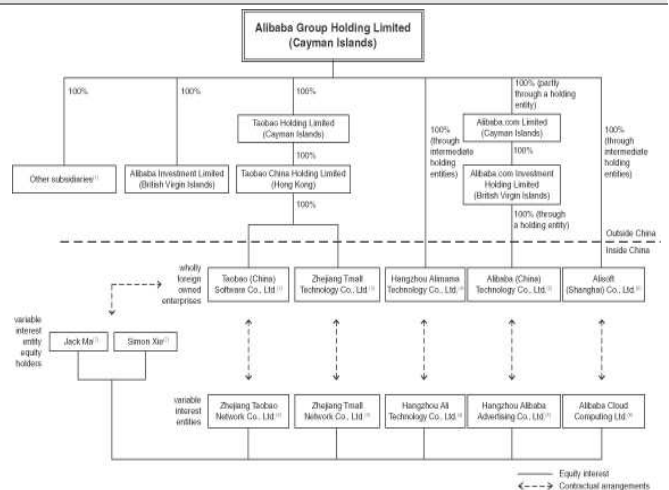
Alibaba Group Holding Limited (Cayman Islands)

100%

100%

100%

100% (through intermediate holding entities)

100% (partly through a holding entity)

100% (through intermediate holding entities)

Other subsidiaries$^{(1)}$

Alibaba Investment Limited (British Virgin Islands)

Taobao Holding Limited (Cayman Islands)

100%

Taobao China Holding Limited (Hong Kong)

100%

Alibaba.com Limited (Cayman Islands)

100%

Alibaba.com Investment Holding Limited (British Virgin Islands)

100% (through a holding entity)

Outside China

Inside China

wholly foreign owned enterprises

Taobao (China) Software Co., Ltd.$^{(3)}$

Zhejiang Tmall Technology Co., Ltd.$^{(3)}$

Hangzhou Alimama Technology Co., Ltd.$^{(4)}$

Alibaba (China) Technology Co., Ltd.$^{(5)}$

Alisoft (Shanghai) Co., Ltd.$^{(6)}$

variable interest entity equity holders

Jack Ma$^{(2)}$

Simon Xie$^{(2)}$

variable interest entities

Zhejiang Taobao Network Co., Ltd.$^{(3)}$

Zhejiang Tmall Network Co., Ltd.$^{(3)}$

Hangzhou Ali Technology Co., Ltd.$^{(4)}$

Hangzhou Alibaba Advertising Co., Ltd.$^{(5)}$

Alibaba Cloud Computing Ltd.$^{(6)}$

Equity interest

Contractual arrangements